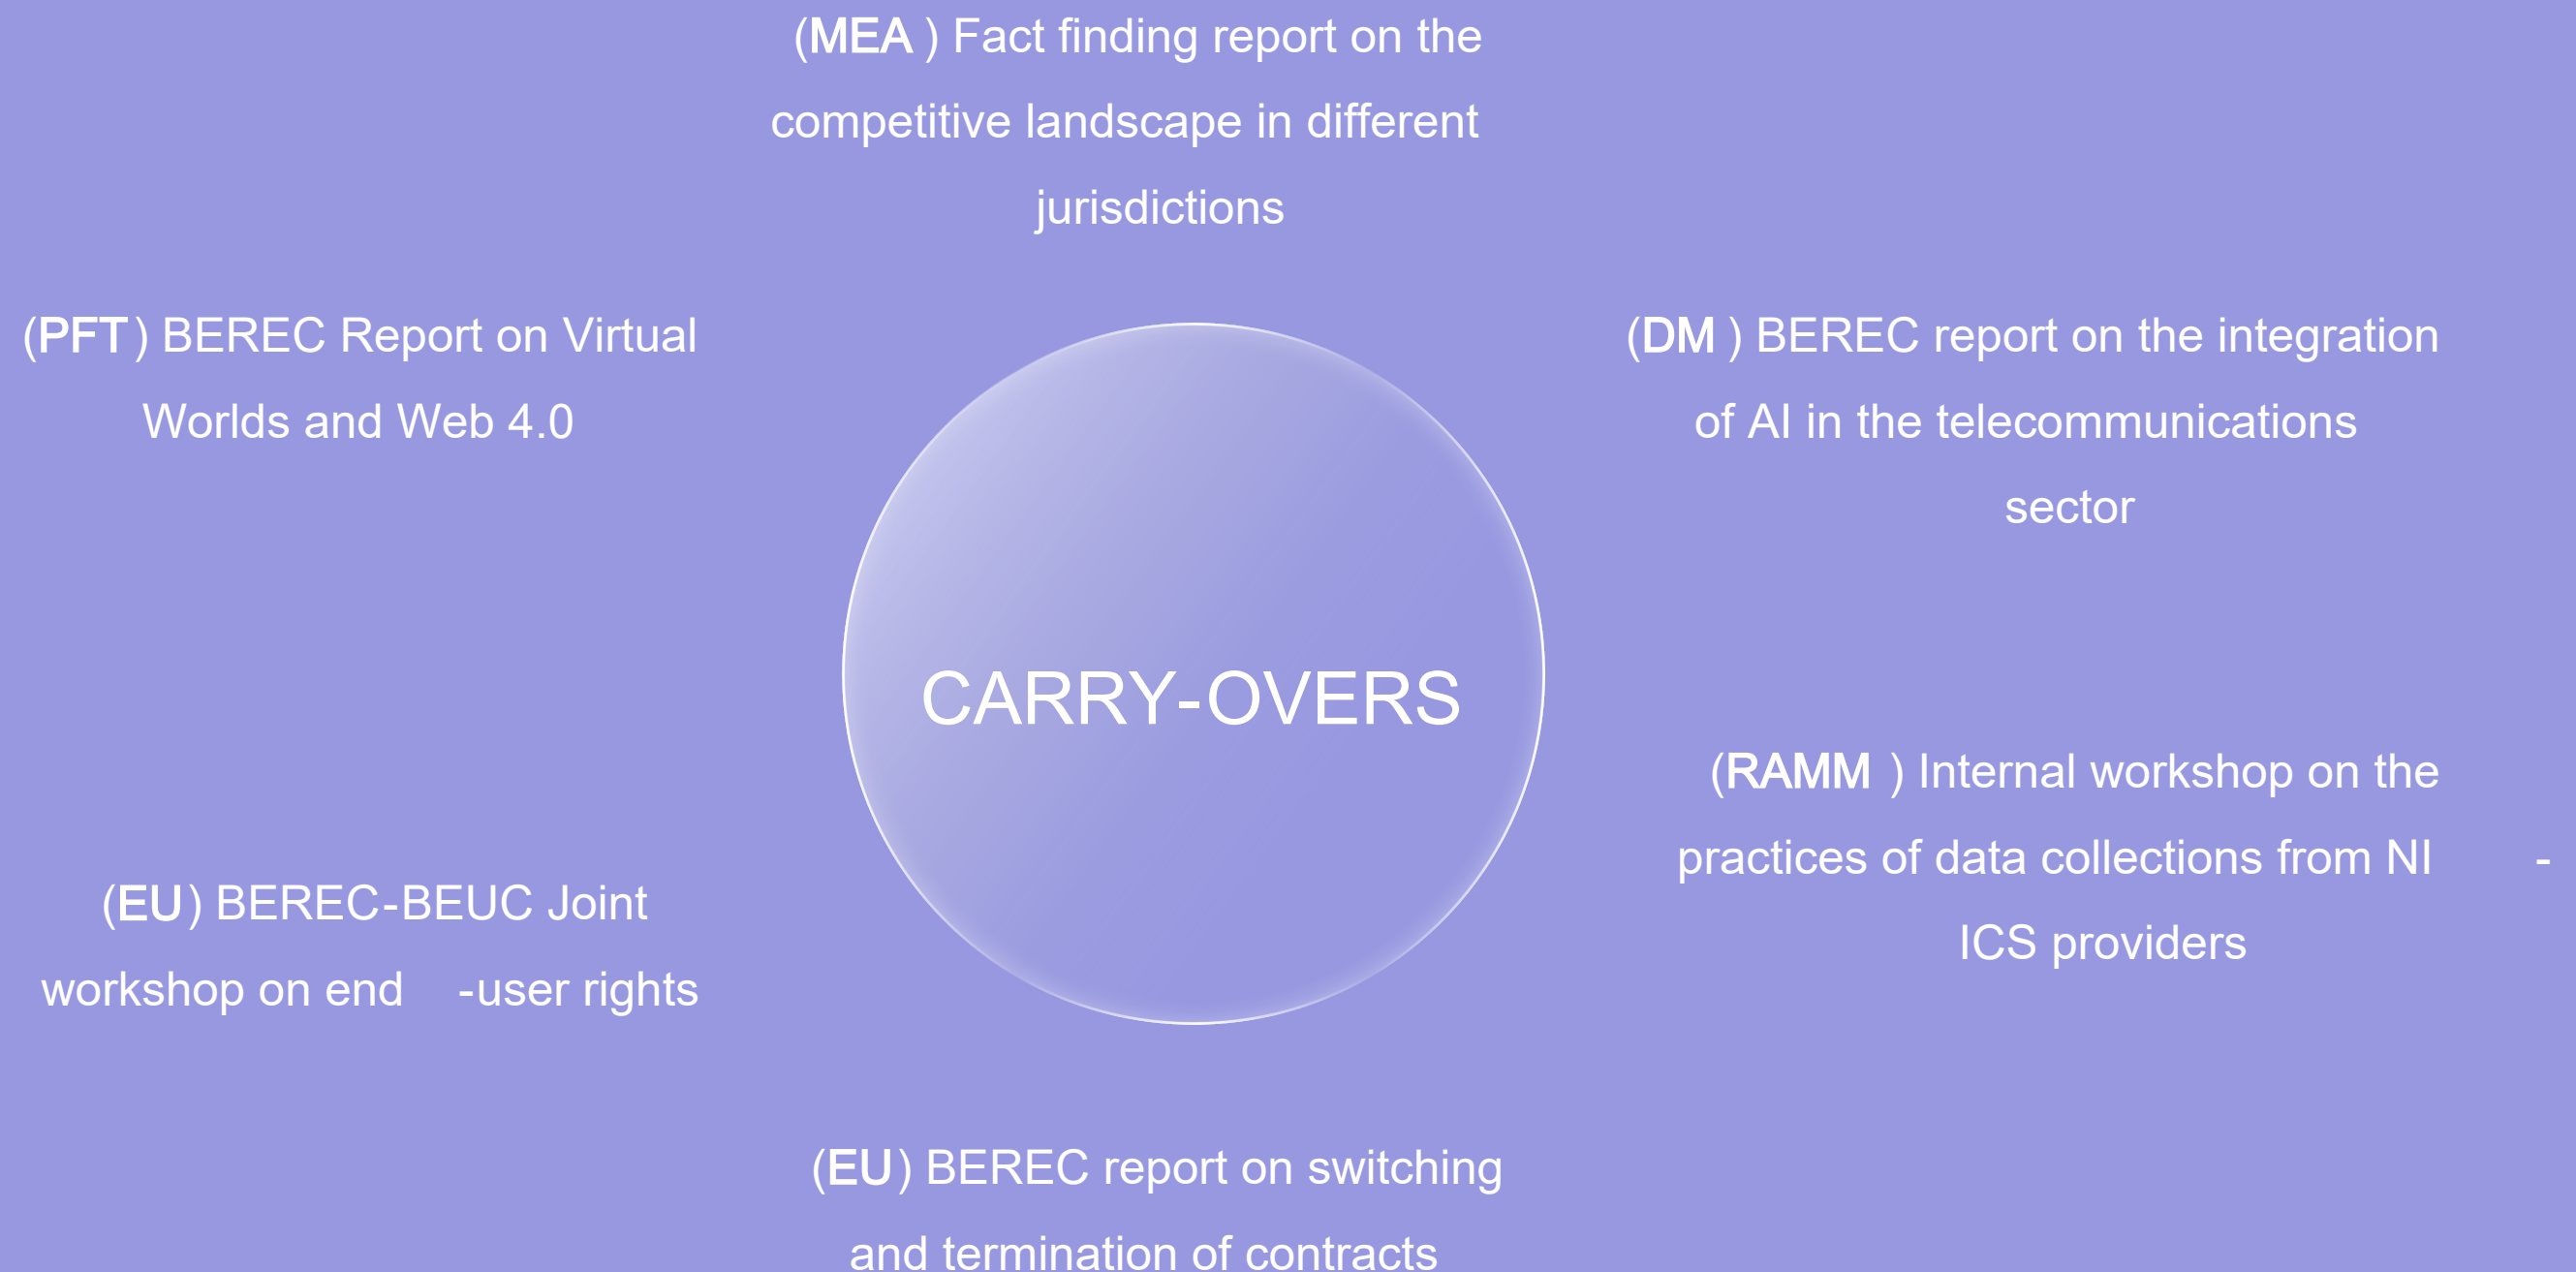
(MEA ) Fact finding report on the competitive landscape in different jurisdictions

(PFT ) BEREC Report on Virtual Worlds and Web 4.0

(DM ) BEREC report on the integration of AI in the telecommunications sector

CARRY-OVERS

(RAMM ) Internal workshop on the practices of data collections from NI - ICS providers

(EU) BEREC-BEUC Joint workshop on end -user rights

(EU) BEREC report on switching and termination of contracts